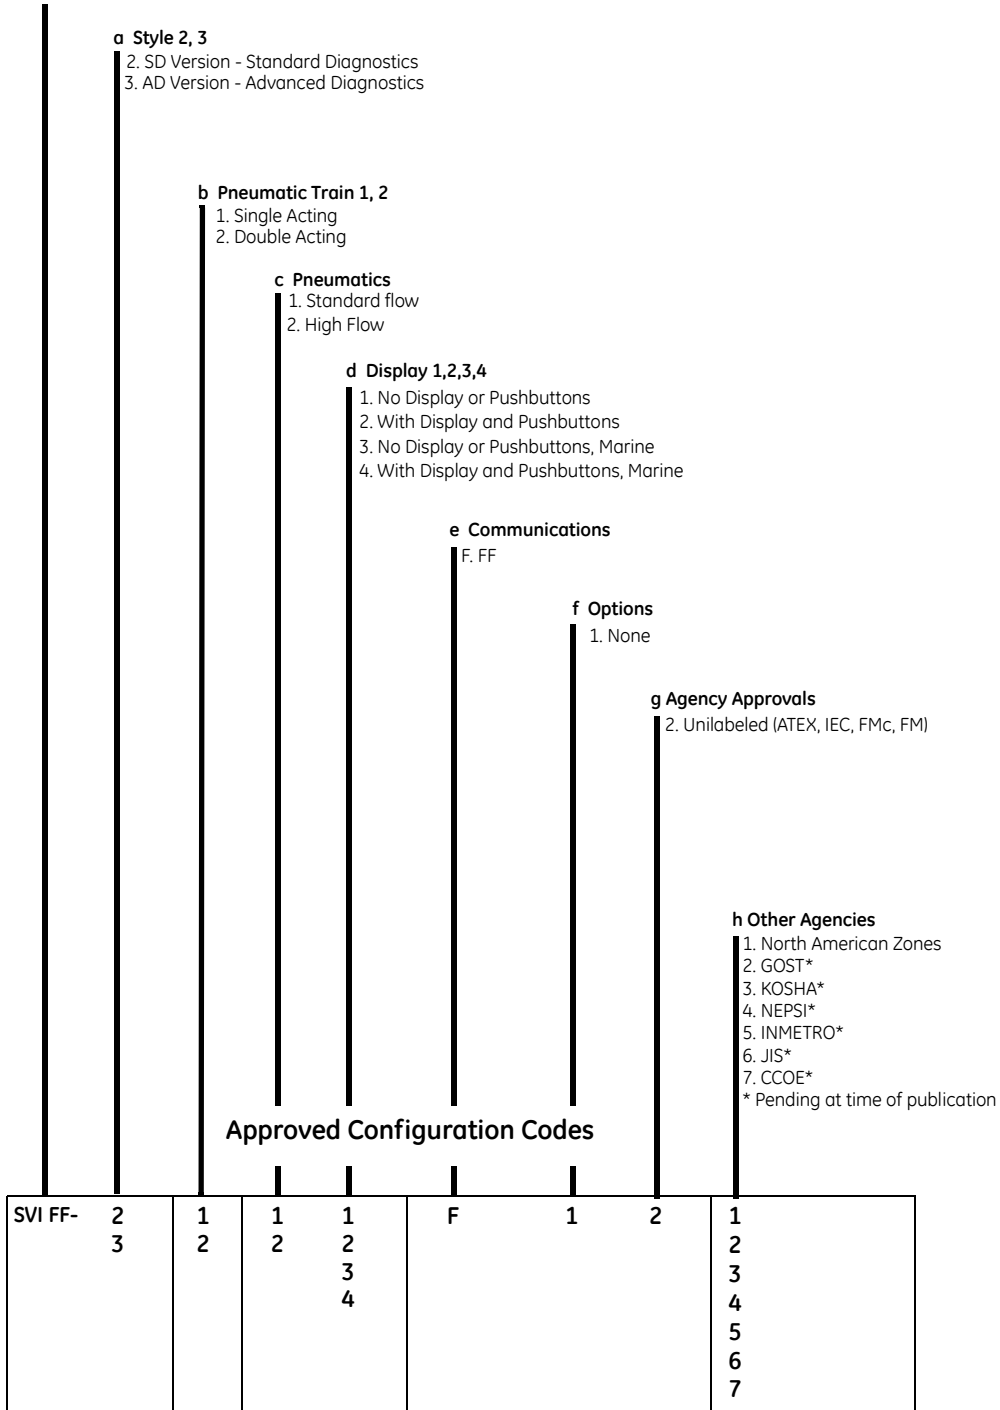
a Style 2, 3
2. SD Version - Standard Diagnostics
3. AD Version - Advanced Diagnostics

b Pneumatic Train 1, 2
1. Single Acting
2. Double Acting

c Pneumatics
1. Standard flow
2. High Flow

d Display 1,2,3,4
1. No Display or Pushbuttons
2. With Display and Pushbuttons
3. No Display or Pushbuttons, Marine
4. With Display and Pushbuttons, Marine

e Communications
F. FF

f Options
1. None

g Agency Approvals
2. Unilabeled (ATEX, IEC, FMc, FM)

h Other Agencies
1. North American Zones
2. GOST*
3. KOSHA*
4. NEPSI*
5. INMETRO*
6. JIS*
7. CCOE*
* Pending at time of publication

Approved Configuration Codes

| SVI FF- | 2<br>3 | 1<br>2 | 1<br>2 | 1<br>2<br>3<br>4 | F | 1 | 2 | 1<br>2<br>3<br>4<br>5<br>6<br>7 |
|---|---|---|---|---|---|---|---|---|